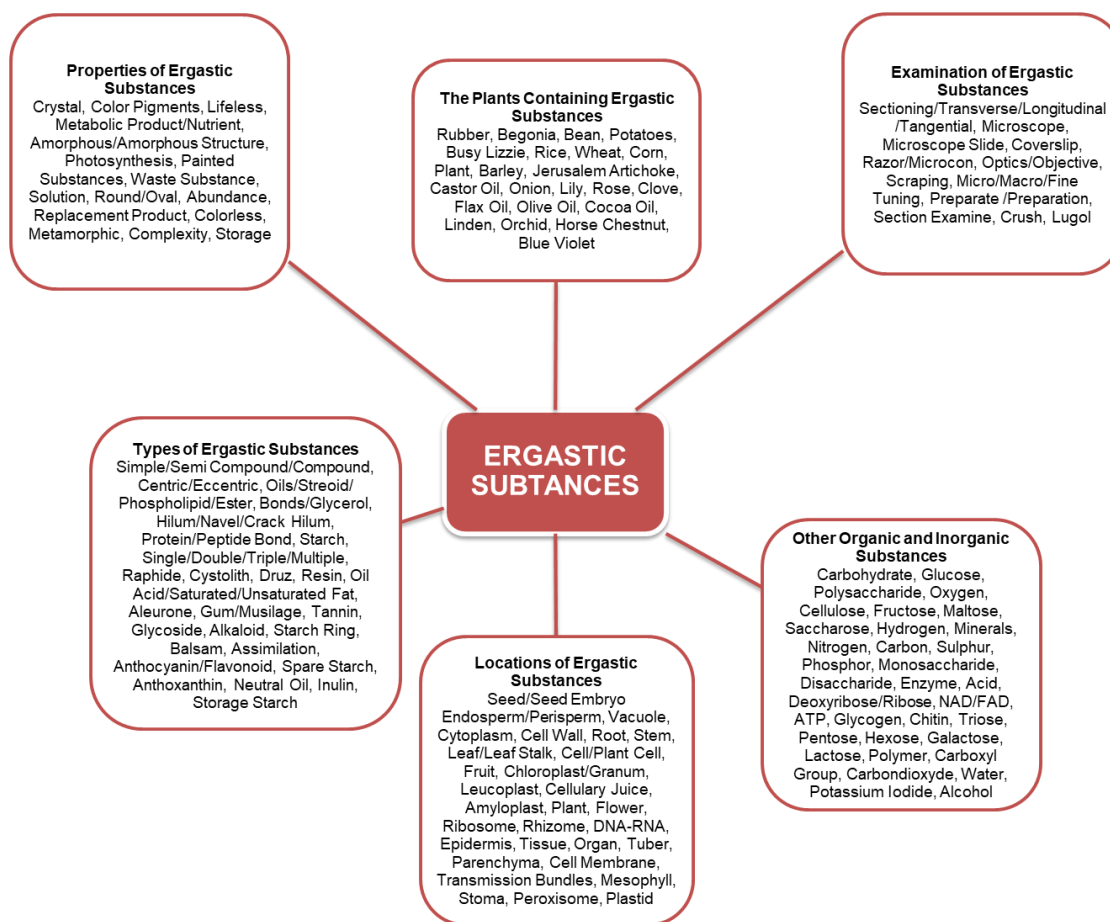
**Properties of Ergastic Substances**
Crystal, Color Pigments, Lifeless, Metabolic Product/Nutrient, Amorphous/Amorphous Structure, Photosynthesis, Painted Substances, Waste Substance, Solution, Round/Oval, Abundance, Replacement Product, Colorless, Metamorphic, Complexity, Storage

**The Plants Containing Ergastic Substances**
Rubber, Begonia, Bean, Potatoes, Busy Lizzie, Rice, Wheat, Corn, Plant, Barley, Jerusalem Artichoke, Castor Oil, Onion, Lily, Rose, Clove, Flax Oil, Olive Oil, Cocoa Oil, Linden, Orchid, Horse Chestnut, Blue Violet

**Examination of Ergastic Substances**
Sectioning/Transverse/Longitudinal /Tangential, Microscope, Microscope Slide, Coverslip, Razor/Microcon, Optics/Objective, Scraping, Micro/Macro/Fine Tuning, Preparate /Preparation, Section Examine, Crush, Lugol

ERGASTIC SUBTANCES

**Types of Ergastic Substances**
Simple/Semi Compound/Compound, Centric/Eccentric, Oils/Streoid/ Phospholipid/Ester, Bonds/Glycerol, Hilum/Navel/Crack Hilum, Protein/Peptide Bond, Starch, Single/Double/Triple/Multiple, Raphide, Cystolith, Druz, Resin, Oil Acid/Saturated/Unsaturated Fat, Aleurone, Gum/Musilage, Tannin, Glycoside, Alkaloid, Starch Ring, Balsam, Assimilation, Anthocyanin/Flavonoid, Spare Starch, Anthoxanthin, Neutral Oil, Inulin, Storage Starch

**Other Organic and Inorganic Substances**
Carbohydrate, Glucose, Polysaccharide, Oxygen, Cellulose, Fructose, Maltose, Saccharose, Hydrogen, Minerals, Nitrogen, Carbon, Sulphur, Phosphor, Monosaccharide, Disaccharide, Enzyme, Acid, Deoxyribose/Ribose, NAD/FAD, ATP, Glycogen, Chitin, Triose, Pentose, Hexose, Galactose, Lactose, Polymer, Carboxyl Group, Carbondioxyde, Water, Potassium Iodide, Alcohol

**Locations of Ergastic Substances**
Seed/Seed Embryo Endosperm/Perisperm, Vacuole, Cytoplasm, Cell Wall, Root, Stem, Leaf/Leaf Stalk, Cell/Plant Cell, Fruit, Chloroplast/Granum, Leucoplast, Cellulary Juice, Amyloplast, Plant, Flower, Ribosome, Rhizome, DNA-RNA, Epidermis, Tissue, Organ, Tuber, Parenchyma, Cell Membrane, Transmission Bundles, Mesophyll, Stoma, Peroxisome, Plastid